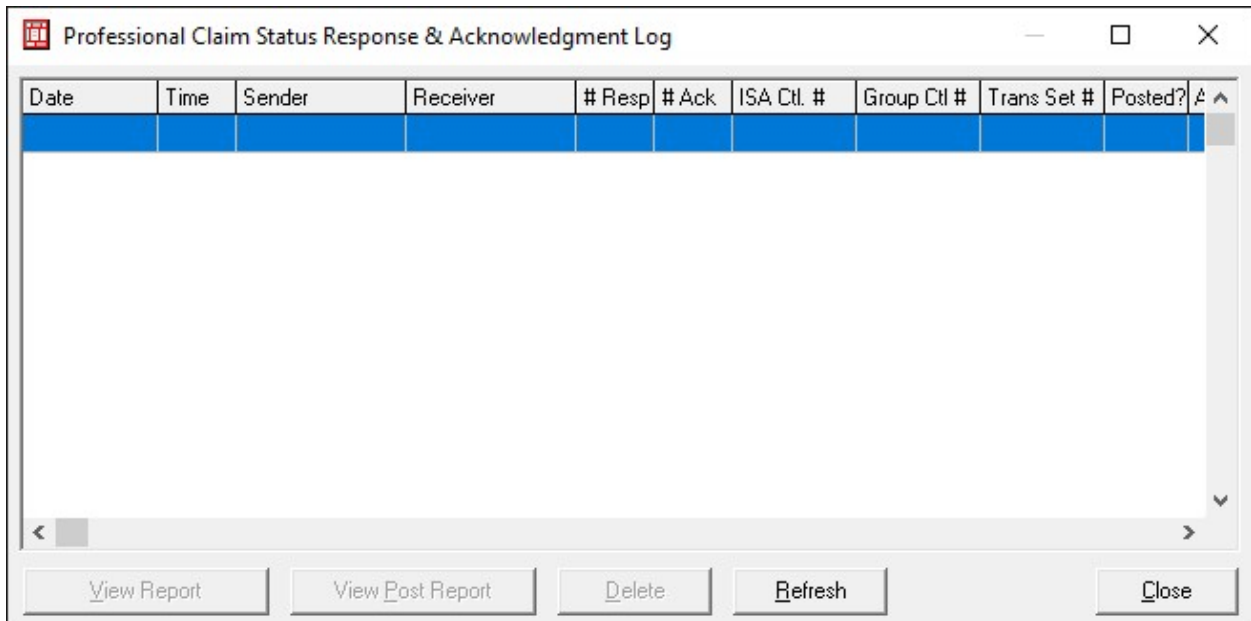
Professional Claim Status Response & Acknowledgment Log

| Date | Time | Sender | Receiver | # Resp | # Ack | ISA Ctl. # | Group Ctl # | Trans Set # | Posted? | A |
|---|---|---|---|---|---|---|---|---|---|---|
| | | | | | | | | | | |

View Report
View Post Report
Delete
Refresh
Close